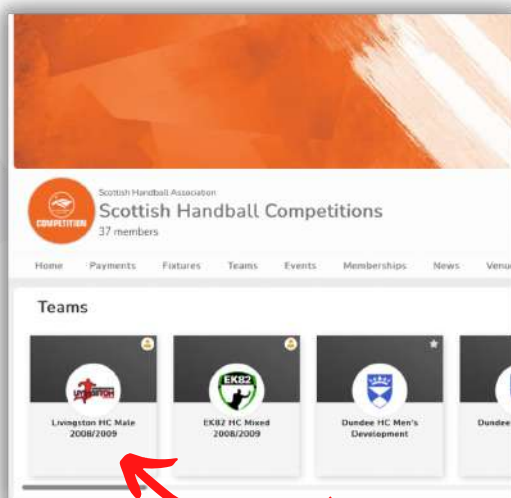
COMPETITION

Scottish Handball Association

Scottish Handball Competitions

37 members

Home Payments Fixtures Teams Events Memberships News Venu

Teams

LIVINGSTON

Livingston HC Male 2008/2009

EK82

EK82 HC Mixed 2008/2009

Dundee HC Men's Development

Dundee